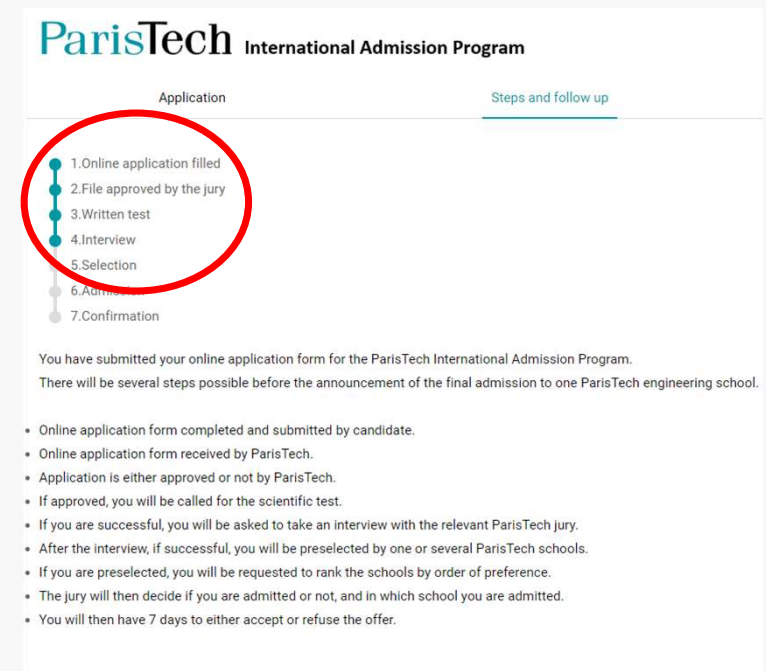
ParisTech International Admission Program

Application

Steps and follow up

1.Online application filled
2.File approved by the jury
3.Written test
4.Interview
5.Selection
6.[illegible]
7.Confirmation

You have submitted your online application form for the ParisTech International Admission Program.
There will be several steps possible before the announcement of the final admission to one ParisTech engineering school.

- Online application form completed and submitted by candidate.
- Online application form received by ParisTech.
- Application is either approved or not by ParisTech.
- If approved, you will be called for the scientific test.
- If you are successful, you will be asked to take an interview with the relevant ParisTech jury.
- After the interview, if successful, you will be preselected by one or several ParisTech schools.
- If you are preselected, you will be requested to rank the schools by order of preference.
- The jury will then decide if you are admitted or not, and in which school you are admitted.
- You will then have 7 days to either accept or refuse the offer.